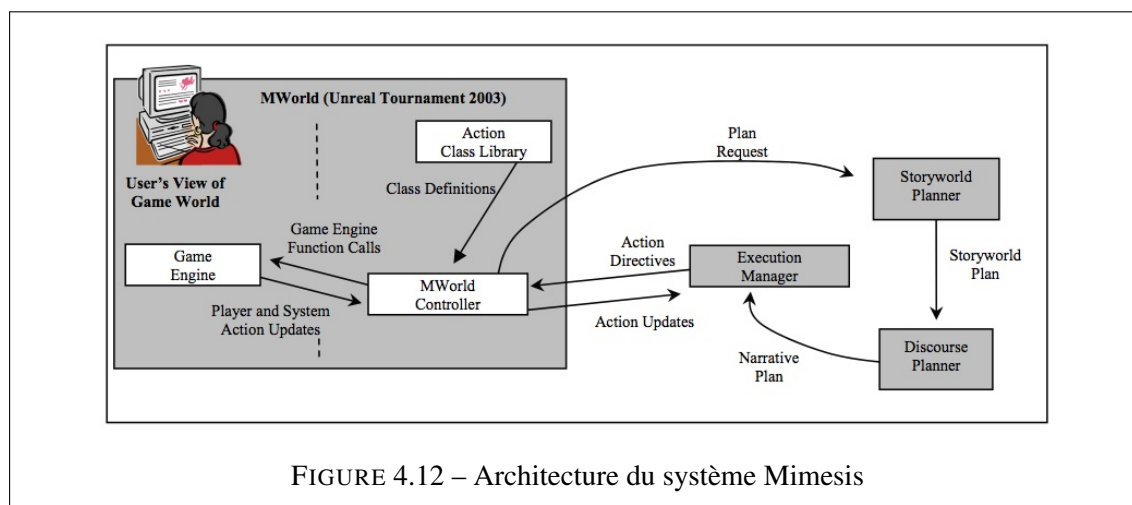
MWorld (Unreal Tournament 2003)

User's View of Game World

Action Class Library

Class Definitions

Game Engine Function Calls

Game Engine

Player and System Action Updates

MWorld Controller

Plan Request

Storyworld Planner

Action Directives

Execution Manager

Storyworld Plan

Action Updates

Narrative Plan

Discourse Planner

FIGURE 4.12 – Architecture du système Mimesis